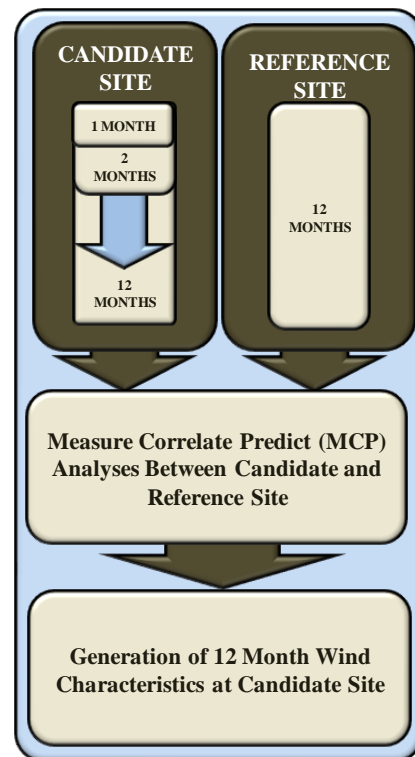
CANDIDATE SITE

1 MONTH

2 MONTHS

12 MONTHS

REFERENCE SITE

12 MONTHS

Measure Correlate Predict (MCP) Analyses Between Candidate and Reference Site

Generation of 12 Month Wind Characteristics at Candidate Site